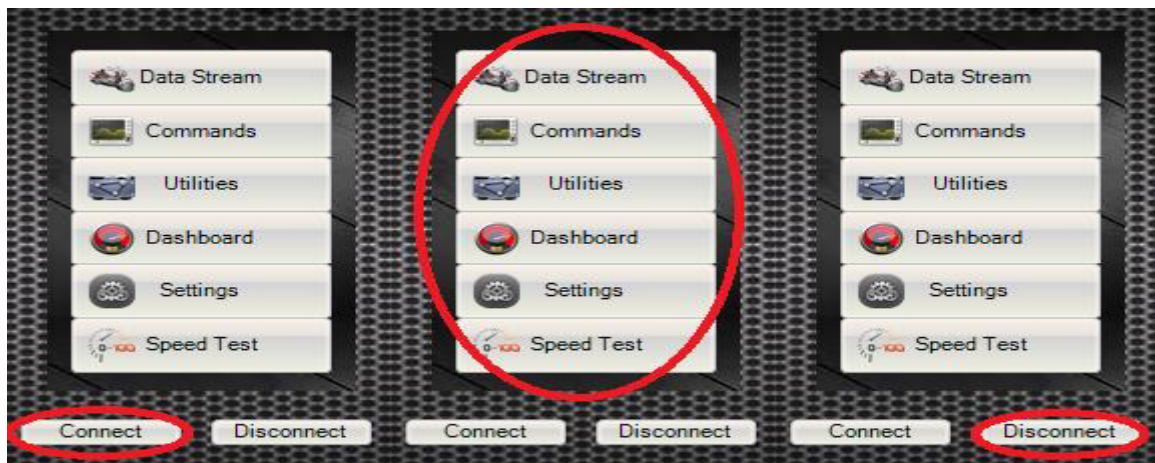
Data Stream
Commands
Utilities
Dashboard
Settings
0-100 Speed Test

Data Stream
Commands
Utilities
Dashboard
Settings
0-100 Speed Test

Data Stream
Commands
Utilities
Dashboard
Settings
0-100 Speed Test

Connect Disconnect Connect Disconnect Connect Disconnect